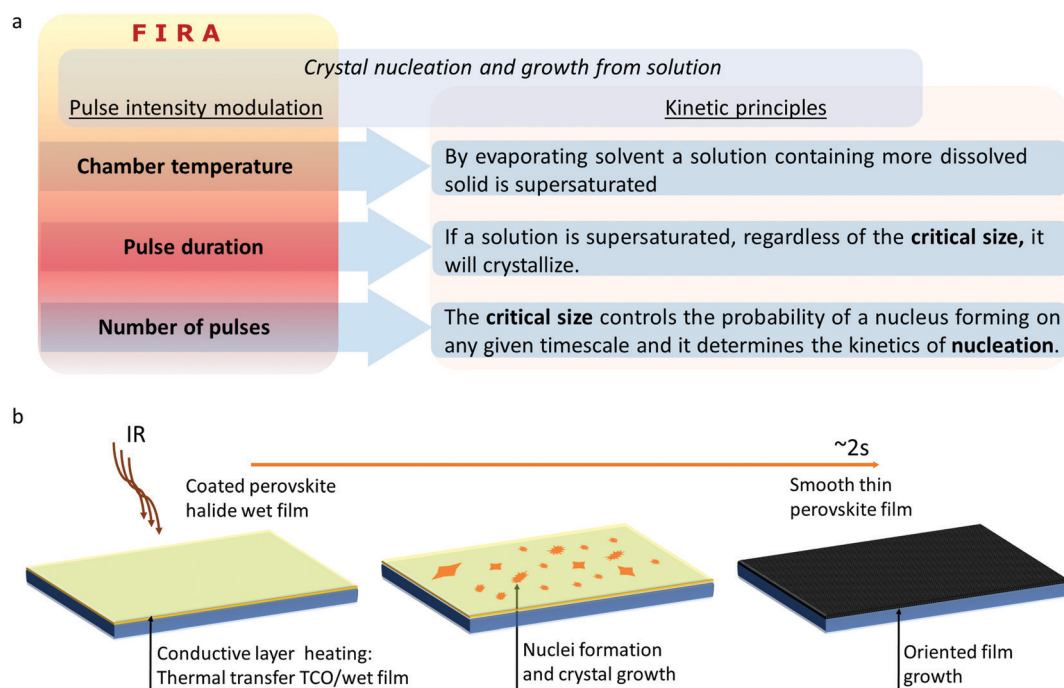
a

FIRA

Crystal nucleation and growth from solution

Pulse intensity modulation

Kinetic principles

Chamber temperature

By evaporating solvent a solution containing more dissolved solid is supersaturated

Pulse duration

If a solution is supersaturated, regardless of the **critical size,** it will crystallize.

Number of pulses

The **critical size** controls the probability of a nucleus forming on any given timescale and it determines the kinetics of **nucleation**.

b

IR

~2s

Coated perovskite halide wet film

Smooth thin perovskite film

Conductive layer heating: Thermal transfer TCO/wet film

Nuclei formation and crystal growth

Oriented film growth